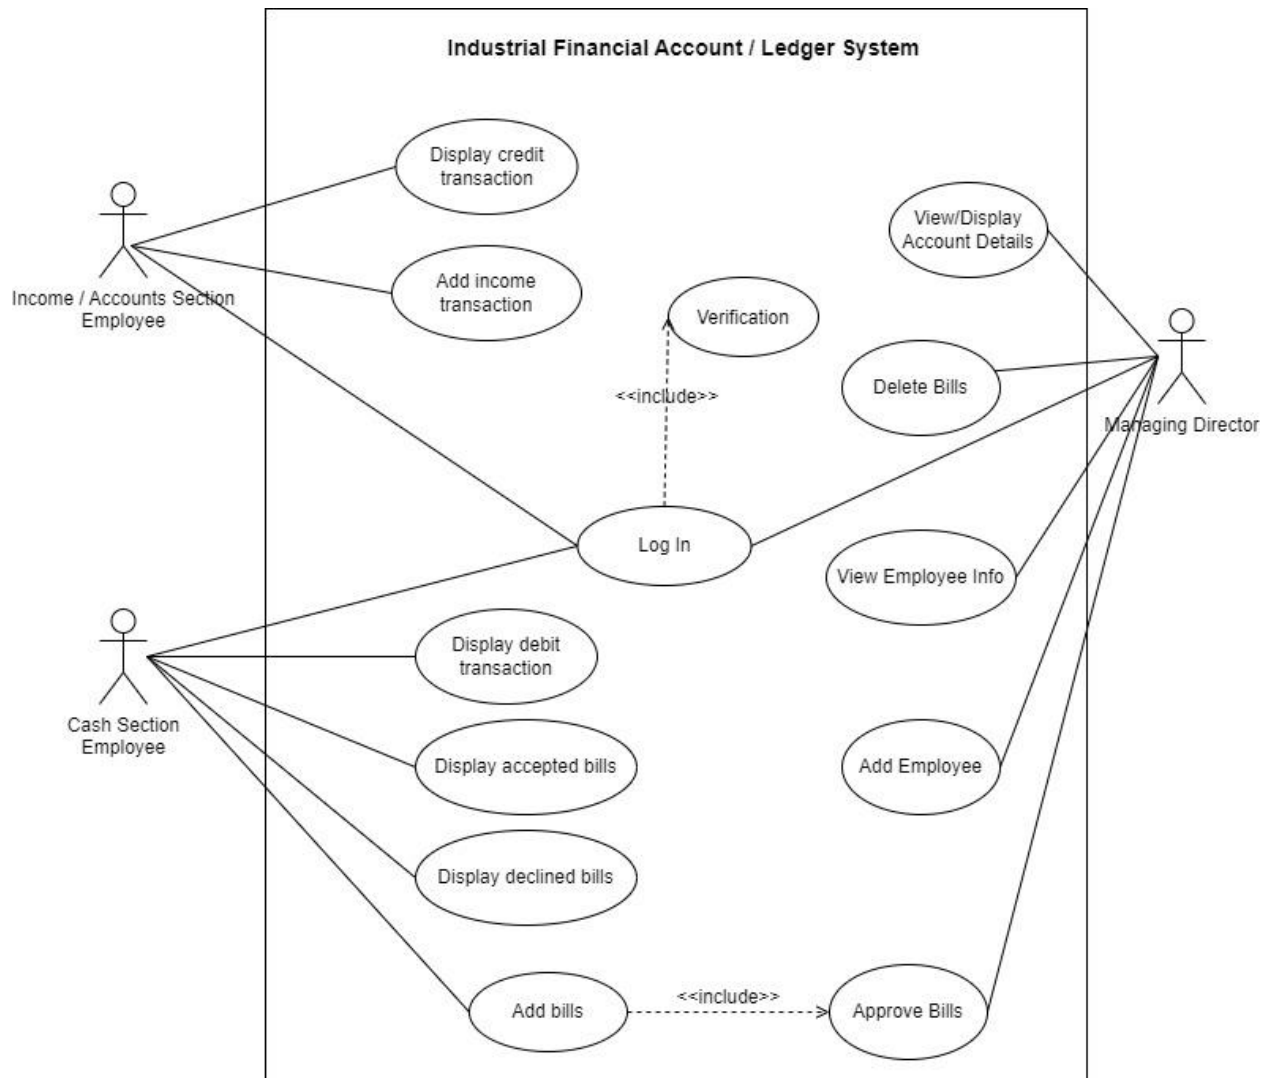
Industrial Financial Account / Ledger System

Income / Accounts Section Employee

Display credit transaction

Add income transaction

View/Display Account Details

Verification

<<include>>

Delete Bills

Managing Director

Log In

View Employee Info

Cash Section Employee

Display debit transaction

Display accepted bills

Add Employee

Display declined bills

Add bills

<<include>>

Approve Bills